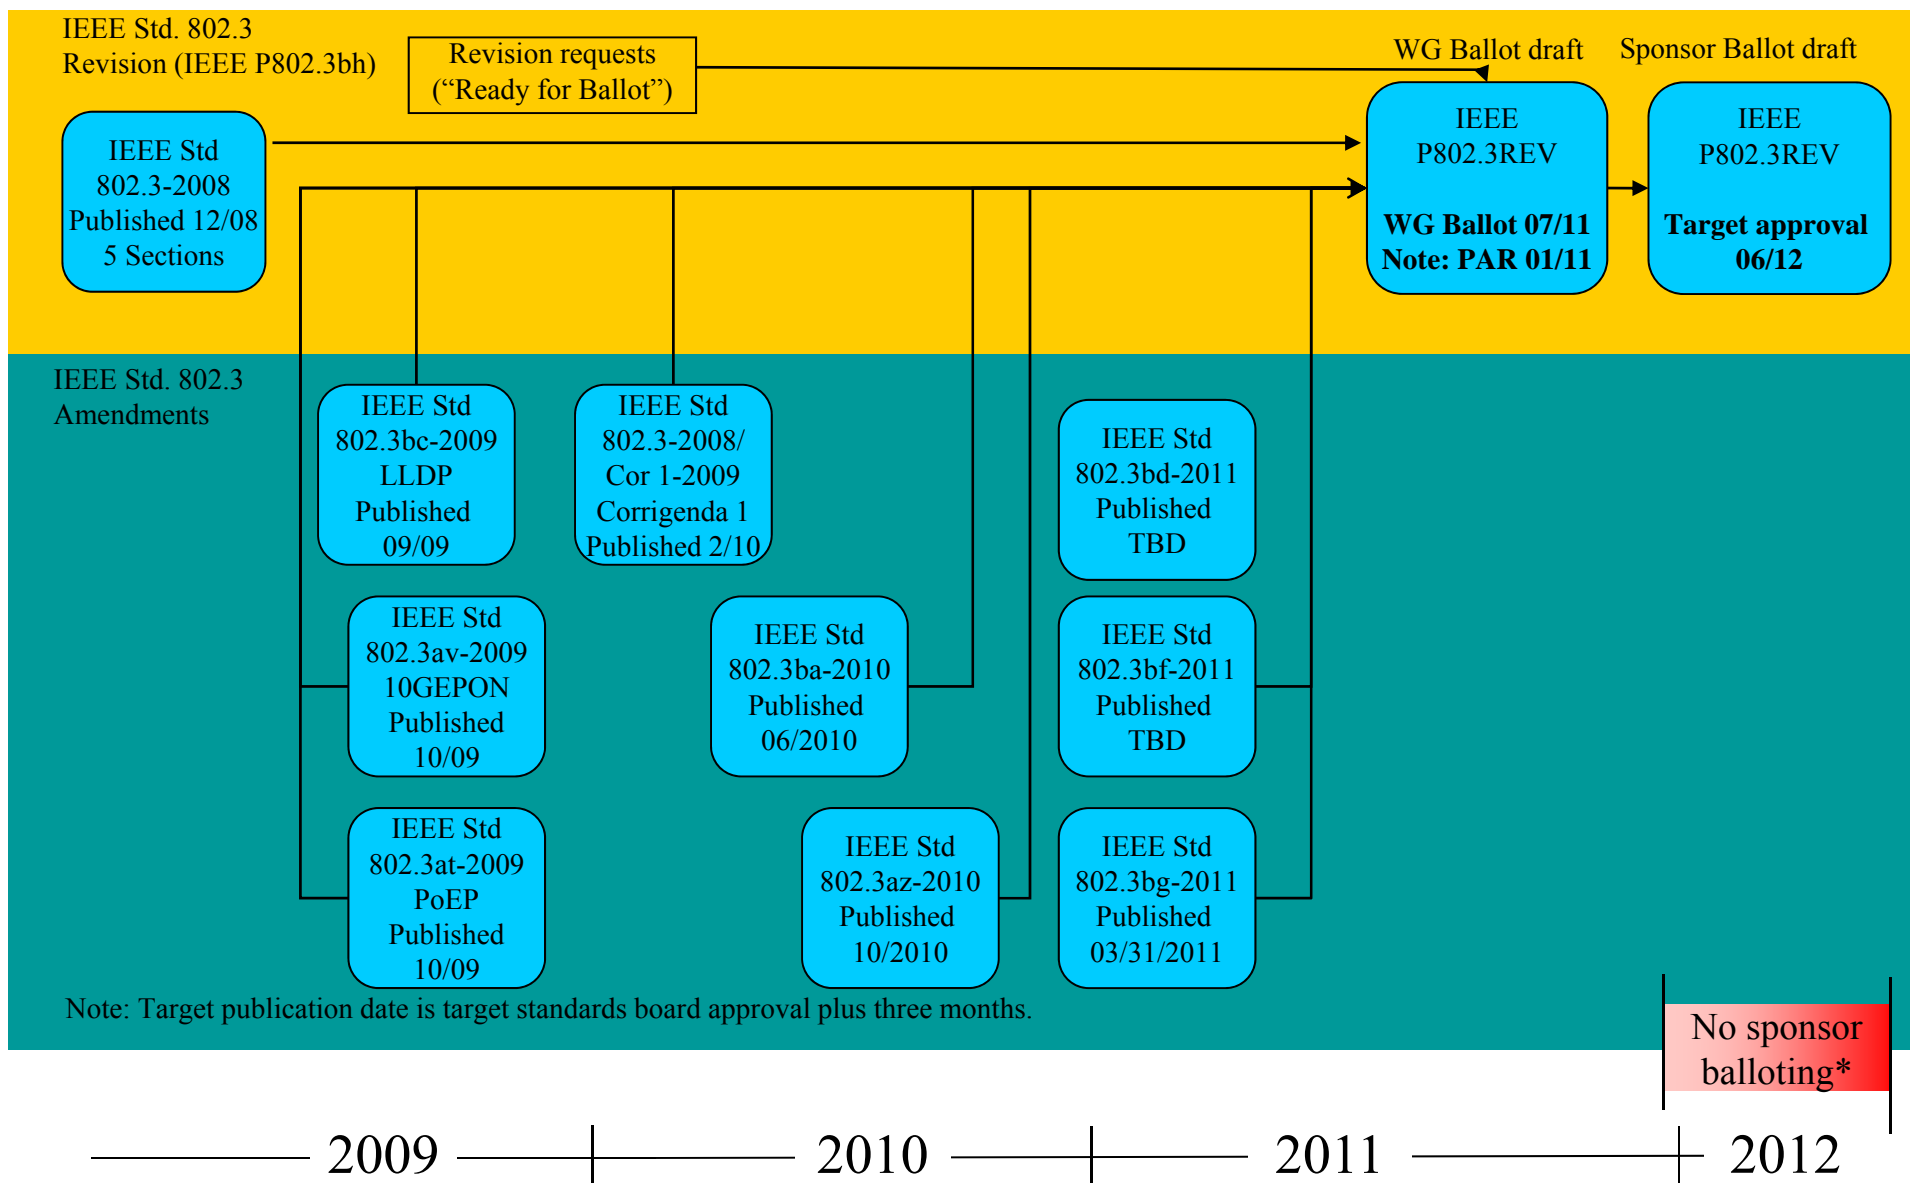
IEEE Std. 802.3 Revision (IEEE P802.3bh)

Revision requests (“Ready for Ballot”)

WG Ballot draft

Sponsor Ballot draft

IEEE Std 802.3-2008 Published 12/08 5 Sections

IEEE P802.3REV
**WG Ballot 07/11 Note: PAR 01/11**

IEEE P802.3REV
**Target approval 06/12**

IEEE Std. 802.3 Amendments

IEEE Std 802.3bc-2009 LLDP Published 09/09

IEEE Std 802.3-2008/ Cor 1-2009 Corrigenda 1 Published 2/10

IEEE Std 802.3bd-2011 Published TBD

IEEE Std 802.3av-2009 10GEPON Published 10/09

IEEE Std 802.3ba-2010 Published 06/2010

IEEE Std 802.3bf-2011 Published TBD

IEEE Std 802.3at-2009 PoEP Published 10/09

IEEE Std 802.3az-2010 Published 10/2010

IEEE Std 802.3bg-2011 Published 03/31/2011

Note: Target publication date is target standards board approval plus three months.

No sponsor balloting*

2009 2010 2011 2012